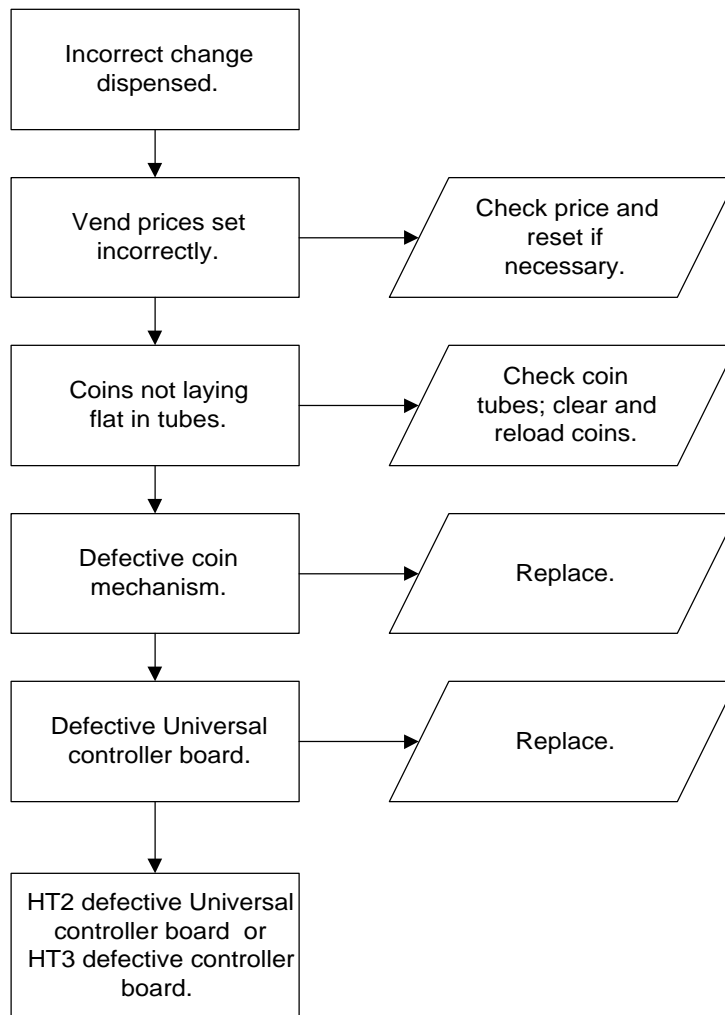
Incorrect change dispensed.

Vend prices set incorrectly.

Check price and reset if necessary.

Coins not laying flat in tubes.

Check coin tubes; clear and reload coins.

Defective coin mechanism.

Replace.

Defective Universal controller board.

Replace.

HT2 defective Universal controller board or HT3 defective controller board.